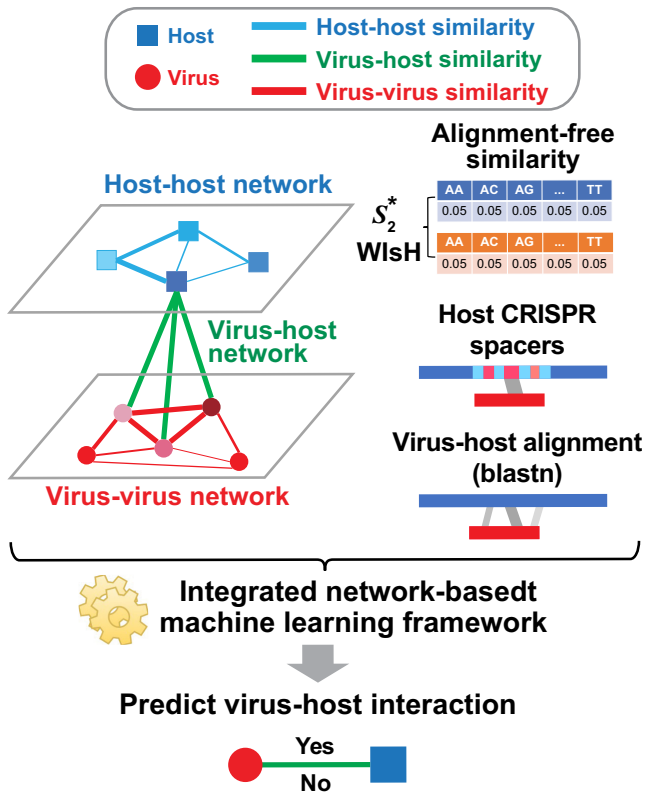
Host
Virus
Host-host similarity
Virus-host similarity
Virus-virus similarity

Host-host network

Virus-host network

Virus-virus network

Alignment-free similarity

$S_2^*$

| AA | AC | AG | ... | TT |
|---|---|---|---|---|
| 0.05 | 0.05 | 0.05 | 0.05 | 0.05 |

WIsH

| AA | AC | AG | ... | TT |
|---|---|---|---|---|
| 0.05 | 0.05 | 0.05 | 0.05 | 0.05 |

Host CRISPR spacers

Virus-host alignment (blastn)

Integrated network-basedt machine learning framework

Predict virus-host interaction

Yes
No